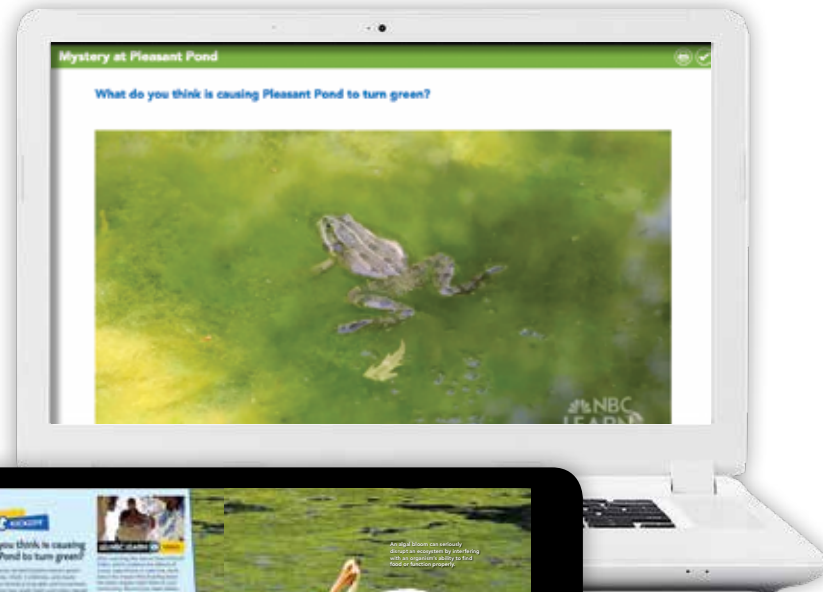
Mystery at Pleasant Pond

What do you think is causing Pleasant Pond to turn green?

NBC LEARN

KICKOFF

you think is causing Pond to turn green?

NBC LEARN

An algal bloom can seriously disrupt an ecosystem by interfering with an organism's ability to find food or function properly.